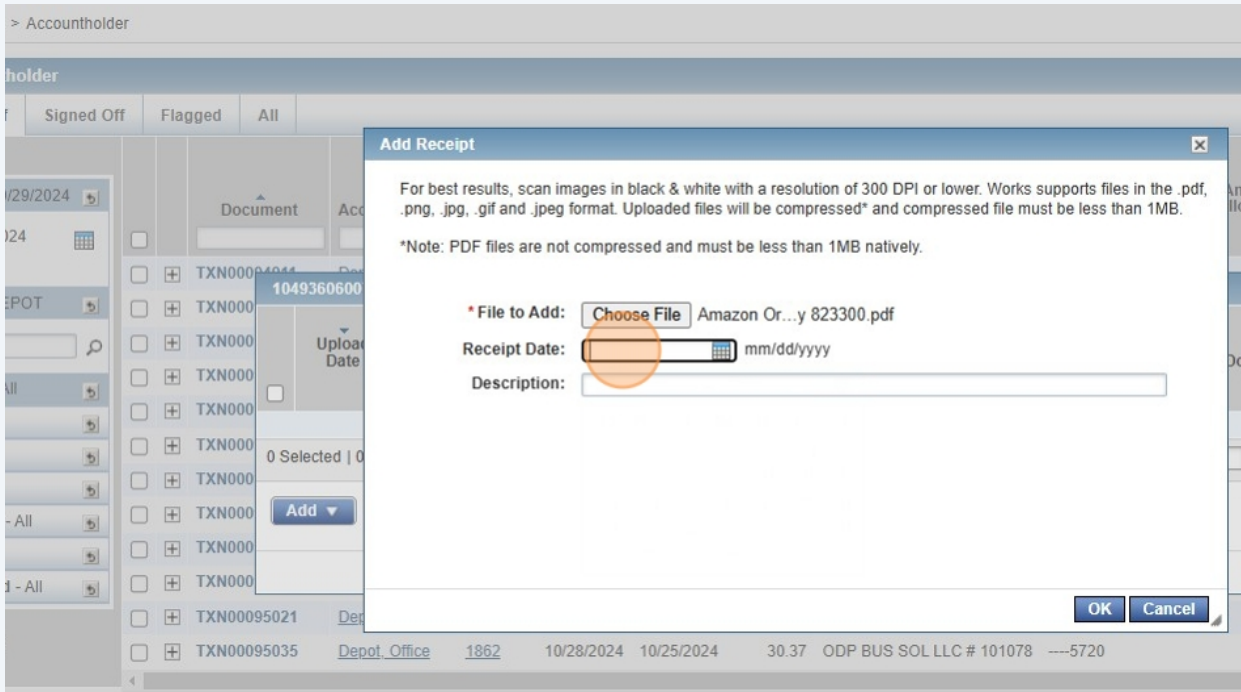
> Accountholder

holder

f | Signed Off | Flagged | All

/29/2024

024

EPOT

All

- All

d - All

Document | Ac

TXN000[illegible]

TXN000

TXN000

TXN000

TXN000

TXN000

TXN000

TXN000

TXN000

TXN000

TXN00095021 | Dep

TXN00095035 | Depot, Office | 1862 | 10/28/2024 | 10/25/2024 | 30.37 | ODP BUS SOL LLC # 101078 | ----5720

1049360600

Uploa Date

0 Selected | 0

Add ▼

Add Receipt

For best results, scan images in black & white with a resolution of 300 DPI or lower. Works supports files in the .pdf, .png, .jpg, .gif and .jpeg format. Uploaded files will be compressed* and compressed file must be less than 1MB.

*Note: PDF files are not compressed and must be less than 1MB natively.

* File to Add: Choose File Amazon Or...y 823300.pdf

Receipt Date: mm/dd/yyyy

Description:

OK | Cancel